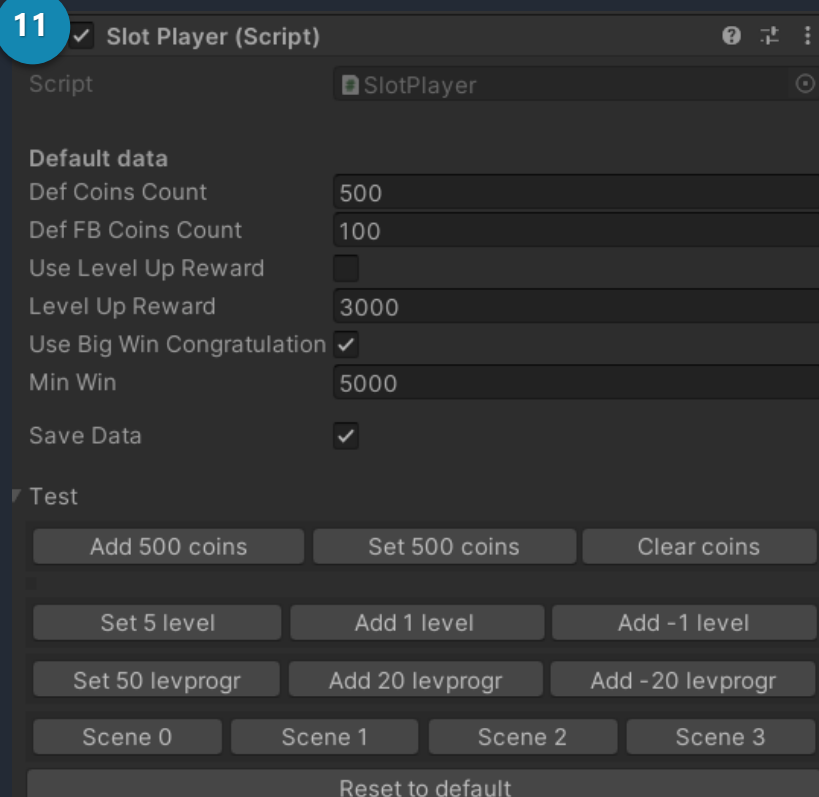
11
Slot Player (Script)

Script
SlotPlayer

Default data
Def Coins Count 500
Def FB Coins Count 100
Use Level Up Reward
Level Up Reward 3000
Use Big Win Congratulation
Min Win 5000

Save Data

Test
Add 500 coins
Set 500 coins
Clear coins
Set 5 level
Add 1 level
Add -1 level
Set 50 levprogr
Add 20 levprogr
Add -20 levprogr
Scene 0
Scene 1
Scene 2
Scene 3
Reset to default